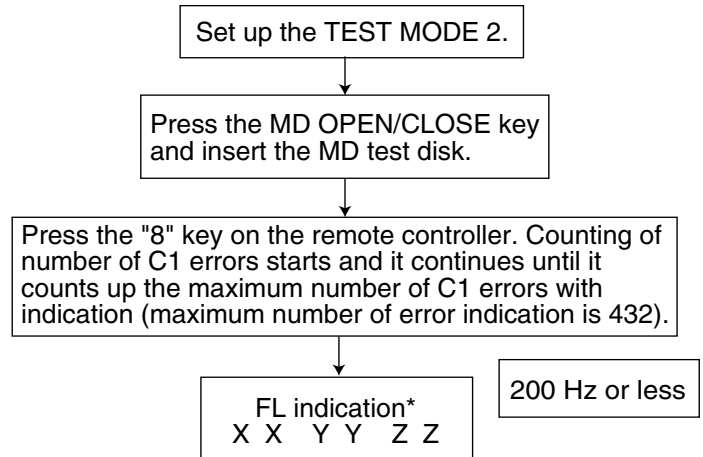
Set up the TEST MODE 2.

Press the MD OPEN/CLOSE key and insert the MD test disk.

Press the "8" key on the remote controller. Counting of number of C1 errors starts and it continues until it counts up the maximum number of C1 errors with indication (maximum number of error indication is 432).

FL indication*
X X Y Y Z Z

200 Hz or less